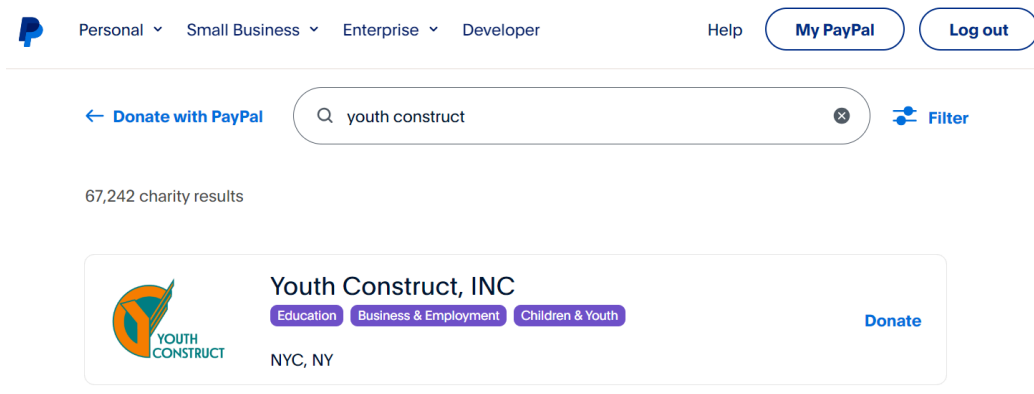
Personal Small Business Enterprise Developer Help My PayPal Log out

← Donate with PayPal

youth construct

Filter

67,242 charity results

YOUTH CONSTRUCT

Youth Construct, INC

Education Business & Employment Children & Youth

NYC, NY

Donate